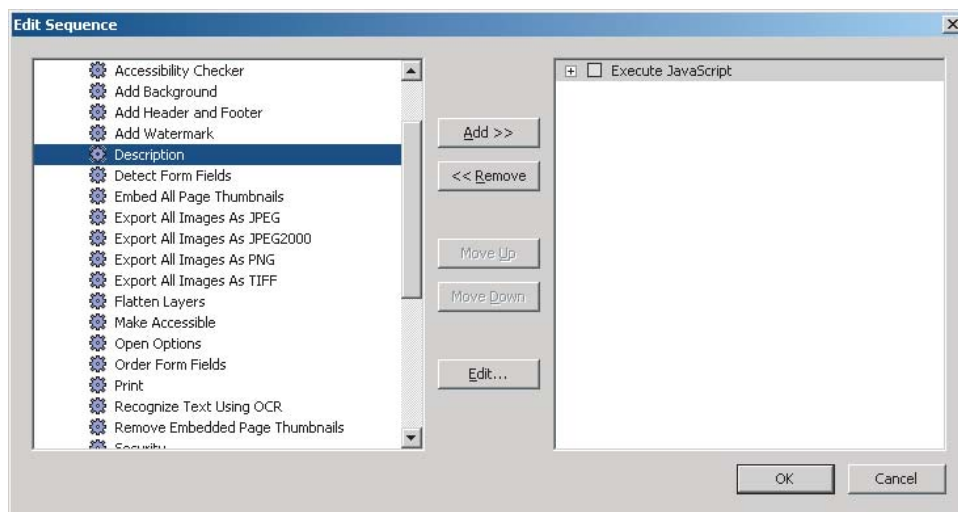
Edit Sequence

Accessibility Checker
Add Background
Add Header and Footer
Add Watermark
Description
Detect Form Fields
Embed All Page Thumbnails
Export All Images As JPEG
Export All Images As JPEG2000
Export All Images As PNG
Export All Images As TIFF
Flatten Layers
Make Accessible
Open Options
Order Form Fields
Print
Recognize Text Using OCR
Remove Embedded Page Thumbnails
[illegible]

Add >>
<< Remove
Move Up
Move Down
Edit...

Execute JavaScript

OK
Cancel